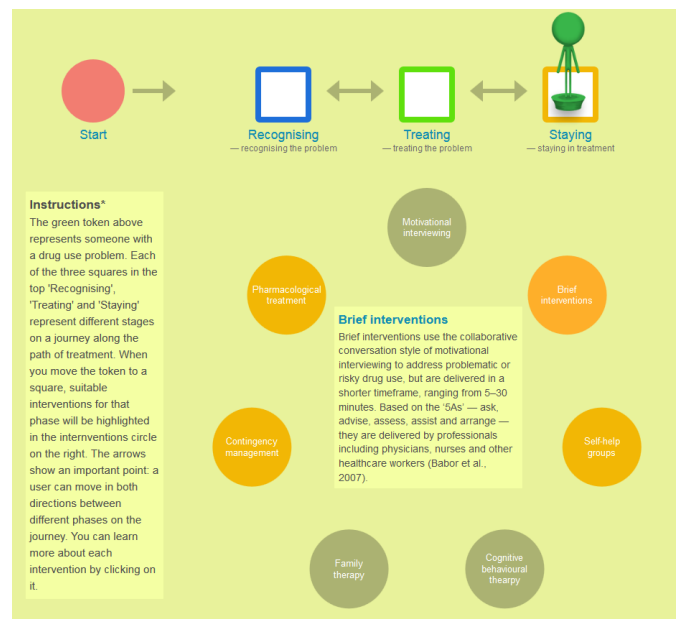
Start

Recognising
— recognising the problem

Treating
— treating the problem

Staying
— staying in treatment

Instructions*
The green token above represents someone with a drug use problem. Each of the three squares in the top 'Recognising', 'Treating' and 'Staying' represent different stages on a journey along the path of treatment. When you move the token to a square, suitable interventions for that phase will be highlighted in the internventions circle on the right. The arrows show an important point: a user can move in both directions between different phases on the journey. You can learn more about each intervention by clicking on it.

Motivational interviewing

Pharmacological treatment

Brief interventions

Brief interventions
Brief interventions use the collaborative conversation style of motivational interviewing to address problematic or risky drug use, but are delivered in a shorter timeframe, ranging from 5–30 minutes. Based on the '5As' — ask, advise, assess, assist and arrange — they are delivered by professionals including physicians, nurses and other healthcare workers (Babor et al., 2007).

Contingency management

Self-help groups

Family therapy

Cognitive behavioural thearpy